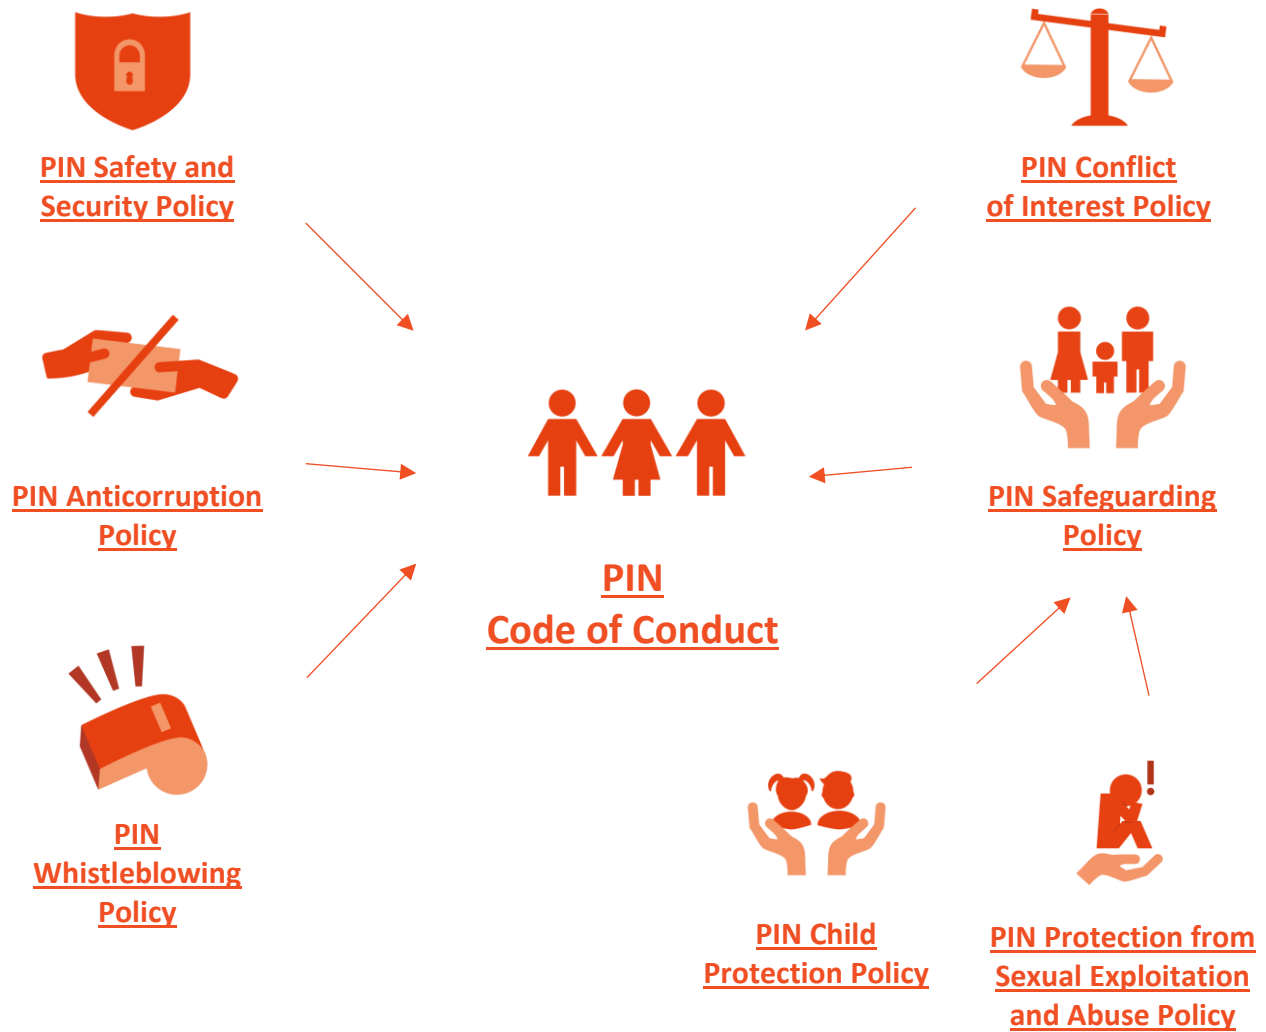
PIN Safety and Security Policy

PIN Conflict of Interest Policy

PIN Anticorruption Policy

PIN Code of Conduct

PIN Safeguarding Policy

PIN Whistleblowing Policy

PIN Child Protection Policy

PIN Protection from Sexual Exploitation and Abuse Policy